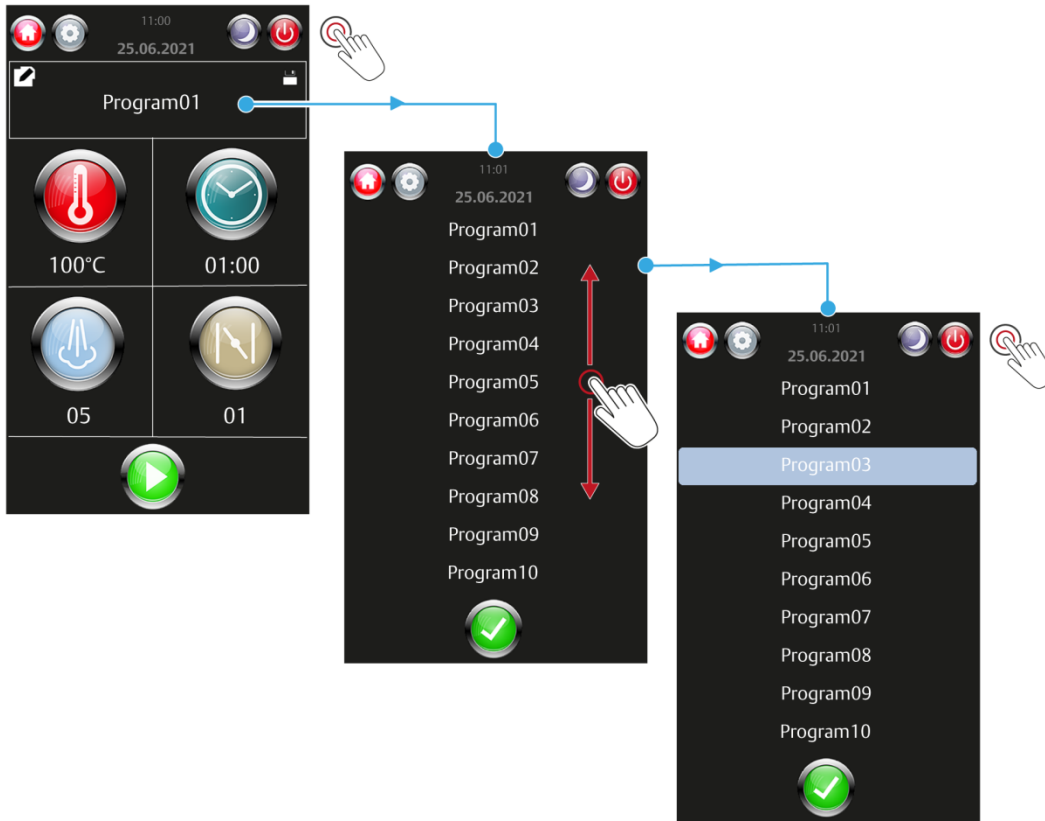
11:00
25.06.2021

Program01

100°C

01:00

05

01

11:01
25.06.2021

Program01
Program02
Program03
Program04
Program05
Program06
Program07
Program08
Program09
Program10

11:01
25.06.2021

Program01
Program02
Program03
Program04
Program05
Program06
Program07
Program08
Program09
Program10